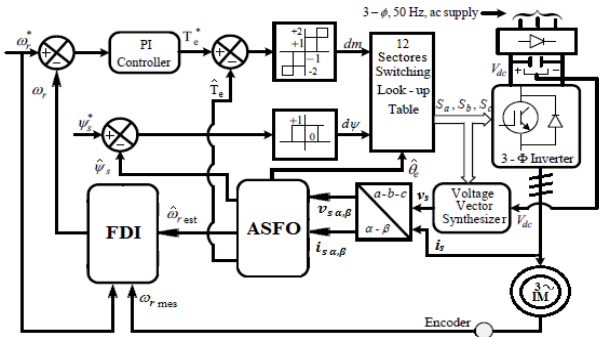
$3-\phi$, 50 Hz, ac supply

$\omega_r^*$

+

−

$\omega_r$

PI Controller

$T_e^*$

+

−

$\hat{T}_e$

+2
+1
−1
−2

$dm$

12 Sectores Switching Look - up Table

$S_a, S_b, S_c$

$V_{dc}$

+

−

3 - Φ Inverter

$\psi_s^*$

+

−

$\hat{\psi}_s$

+1
0

$d\psi$

$\hat{\theta}_e$

FDI

$\hat{\omega}_{r\,est}$

ASFO

$v_{s\,\alpha,\beta}$

$i_{s\,\alpha,\beta}$

a-b-c

α - β

$v_s$

$i_s$

Voltage Vector Synthesizer

$V_{dc}$

$\omega_{r\,mes}$

3~ IM

Encoder